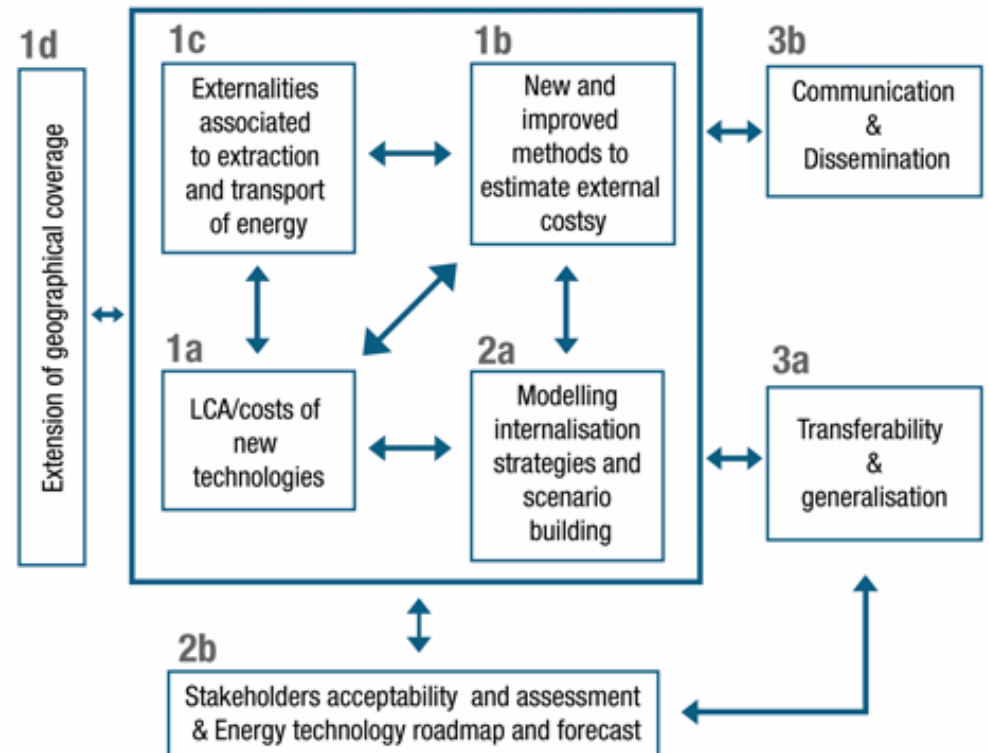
1d

Extension of geographical coverage

1c

Externalities associated to extraction and transport of energy

1b

New and improved methods to estimate external costsy

3b

Communication & Dissemination

1a

LCA/costs of new technologies

2a

Modelling internalisation strategies and scenario building

3a

Transferability & generalisation

2b

Stakeholders acceptability and assessment & Energy technology roadmap and forecast